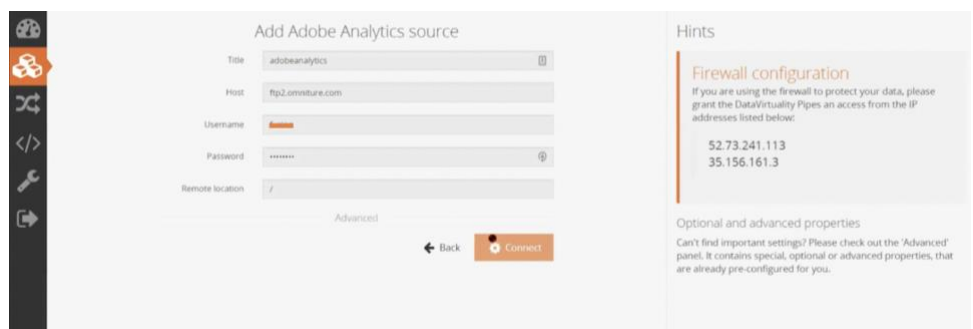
Add Adobe Analytics source

Title adobeanalytics

Host ftp2.omniture.com

Username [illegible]

Password ••••••••

Remote location /

Advanced

Back

Connect

Hints

Firewall configuration

If you are using the firewall to protect your data, please grant the DataVirtuality Pipes an access from the IP addresses listed below:

52.73.241.113
35.156.161.3

Optional and advanced properties

Can't find important settings? Please check out the 'Advanced' panel. It contains special, optional or advanced properties, that are already pre-configured for you.